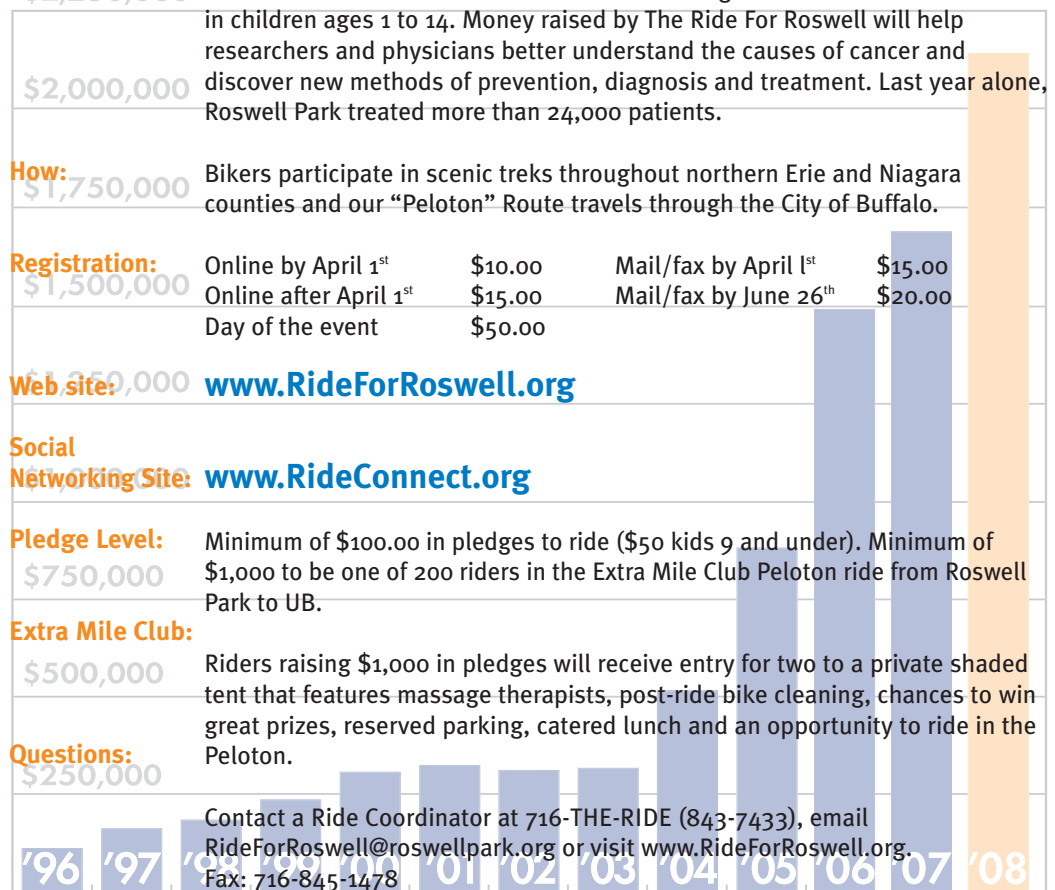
in children ages 1 to 14. Money raised by The Ride For Roswell will help researchers and physicians better understand the causes of cancer and discover new methods of prevention, diagnosis and treatment. Last year alone, Roswell Park treated more than 24,000 patients.

$2,000,000

How: Bikers participate in scenic treks throughout northern Erie and Niagara counties and our "Peloton" Route travels through the City of Buffalo.

$1,750,000

Registration:

| | | | |
|---|---|---|---|
| Online by April 1st | \$10.00 | Mail/fax by April 1st | \$15.00 |
| Online after April 1st | \$15.00 | Mail/fax by June 26th | \$20.00 |
| Day of the event | \$50.00 | | |

$1,500,000

Web site: www.RideForRoswell.org

Social Networking Site: www.RideConnect.org

Pledge Level: Minimum of $100.00 in pledges to ride ($50 kids 9 and under). Minimum of $1,000 to be one of 200 riders in the Extra Mile Club Peloton ride from Roswell Park to UB.

$750,000

Extra Mile Club: Riders raising $1,000 in pledges will receive entry for two to a private shaded tent that features massage therapists, post-ride bike cleaning, chances to win great prizes, reserved parking, catered lunch and an opportunity to ride in the Peloton.

$500,000

Questions: Contact a Ride Coordinator at 716-THE-RIDE (843-7433), email RideForRoswell@roswellpark.org or visit www.RideForRoswell.org. Fax: 716-845-1478

$250,000

'96 '97 '98 '99 '00 '01 '02 '03 '04 '05 '06 '07 '08